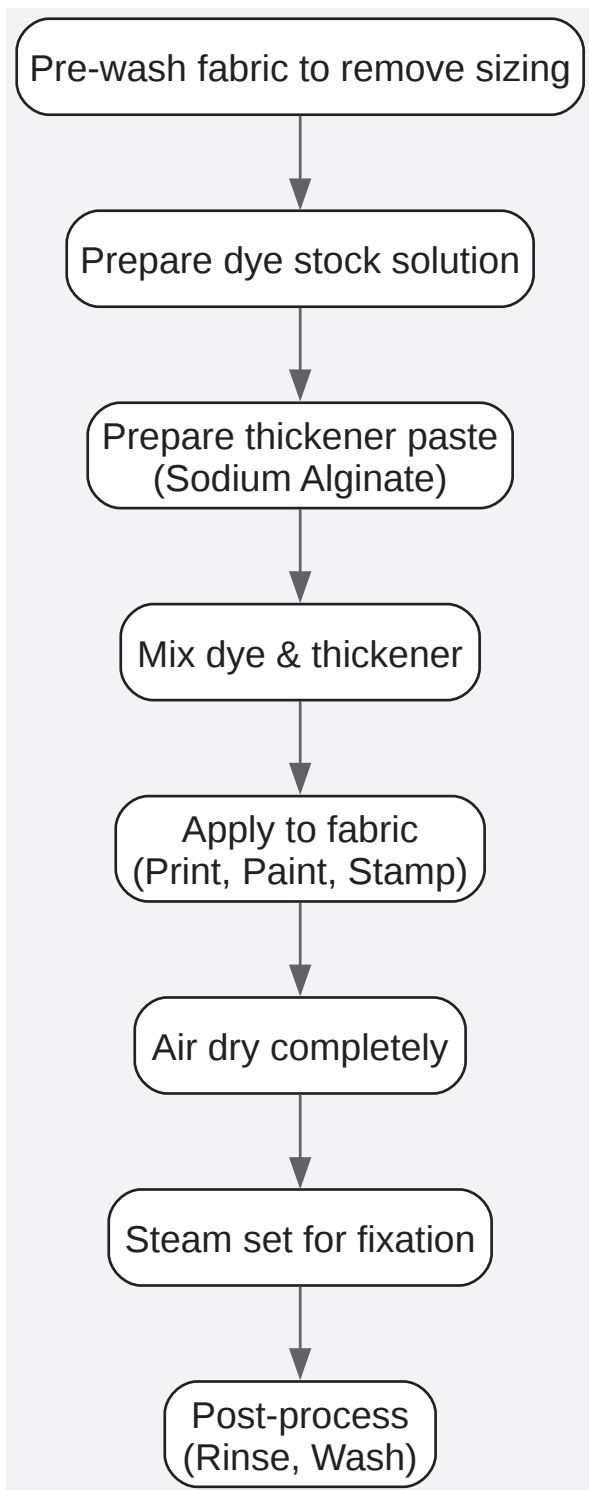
Pre-wash fabric to remove sizing

Prepare dye stock solution

Prepare thickener paste
(Sodium Alginate)

Mix dye & thickener

Apply to fabric
(Print, Paint, Stamp)

Air dry completely

Steam set for fixation

Post-process
(Rinse, Wash)